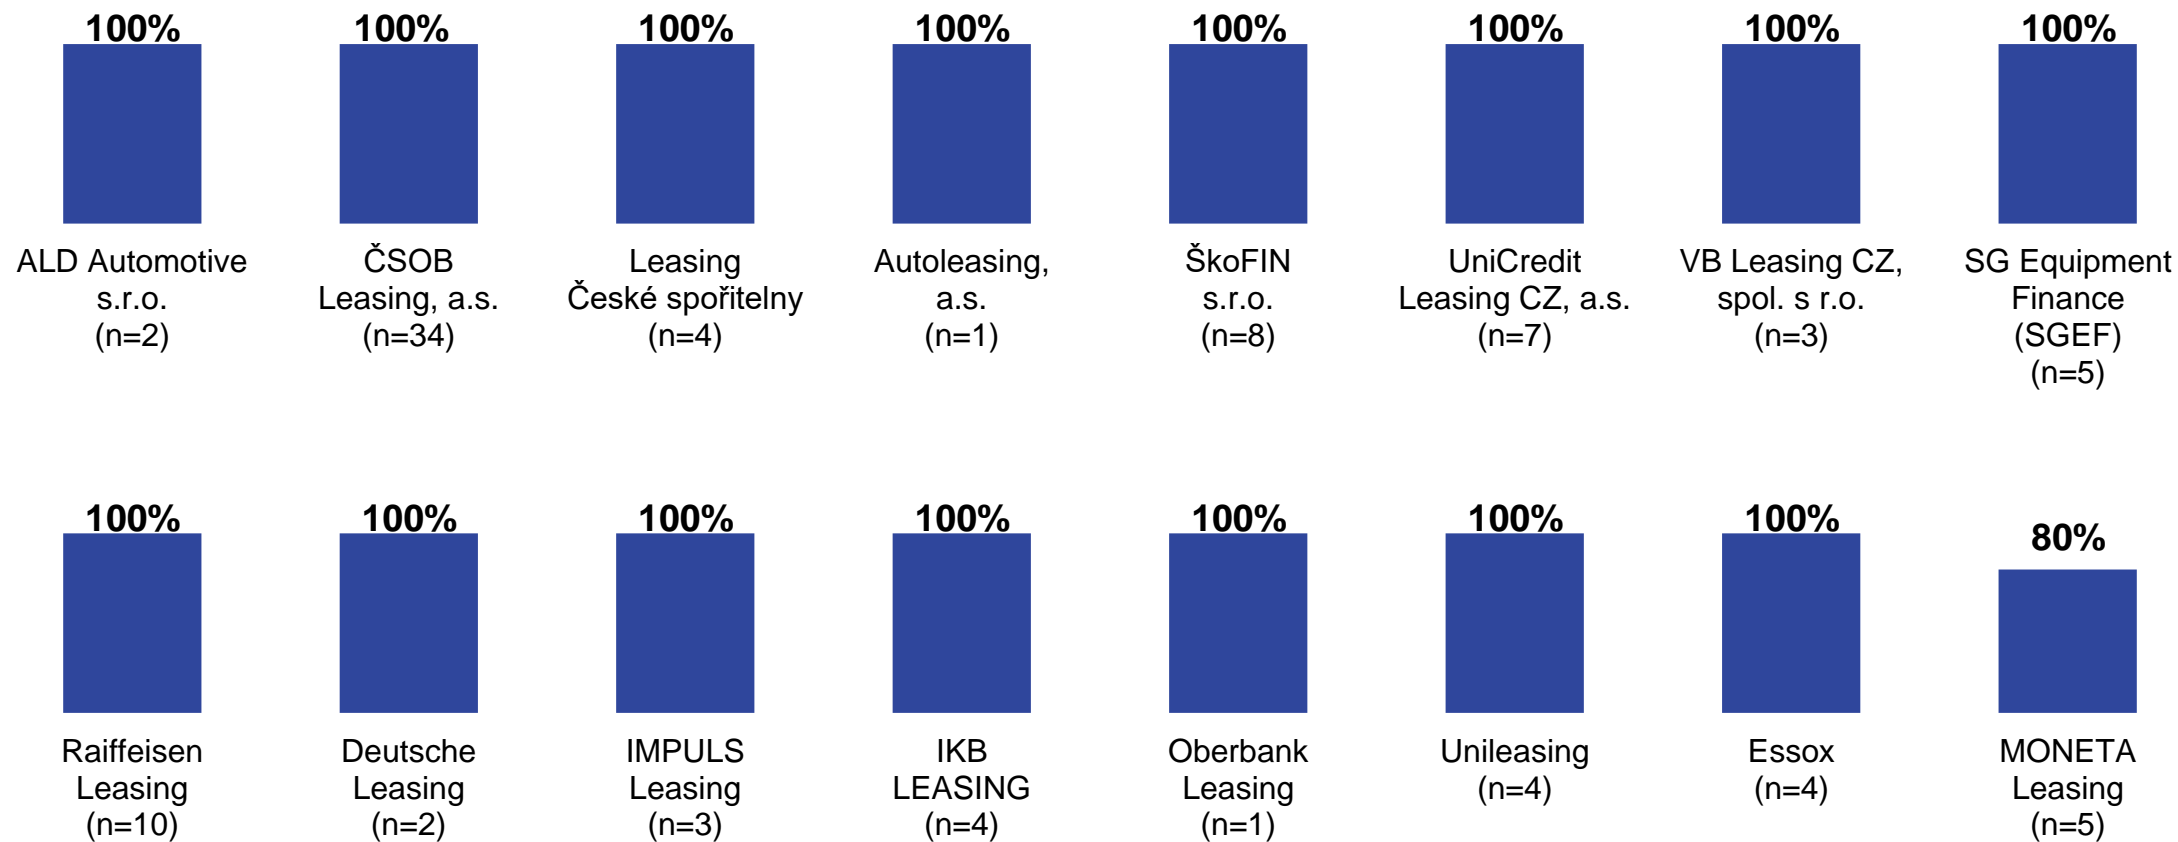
100%
ALD Automotive s.r.o. (n=2)

100%
ČSOB Leasing, a.s. (n=34)

100%
Leasing České spořitelny (n=4)

100%
Autoleasing, a.s. (n=1)

100%
ŠkoFIN s.r.o. (n=8)

100%
UniCredit Leasing CZ, a.s. (n=7)

100%
VB Leasing CZ, spol. s r.o. (n=3)

100%
SG Equipment Finance (SGEF) (n=5)

100%
Raiffeisen Leasing (n=10)

100%
Deutsche Leasing (n=2)

100%
IMPULS Leasing (n=3)

100%
IKB LEASING (n=4)

100%
Oberbank Leasing (n=1)

100%
Unileasing (n=4)

100%
Essox (n=4)

80%
MONETA Leasing (n=5)